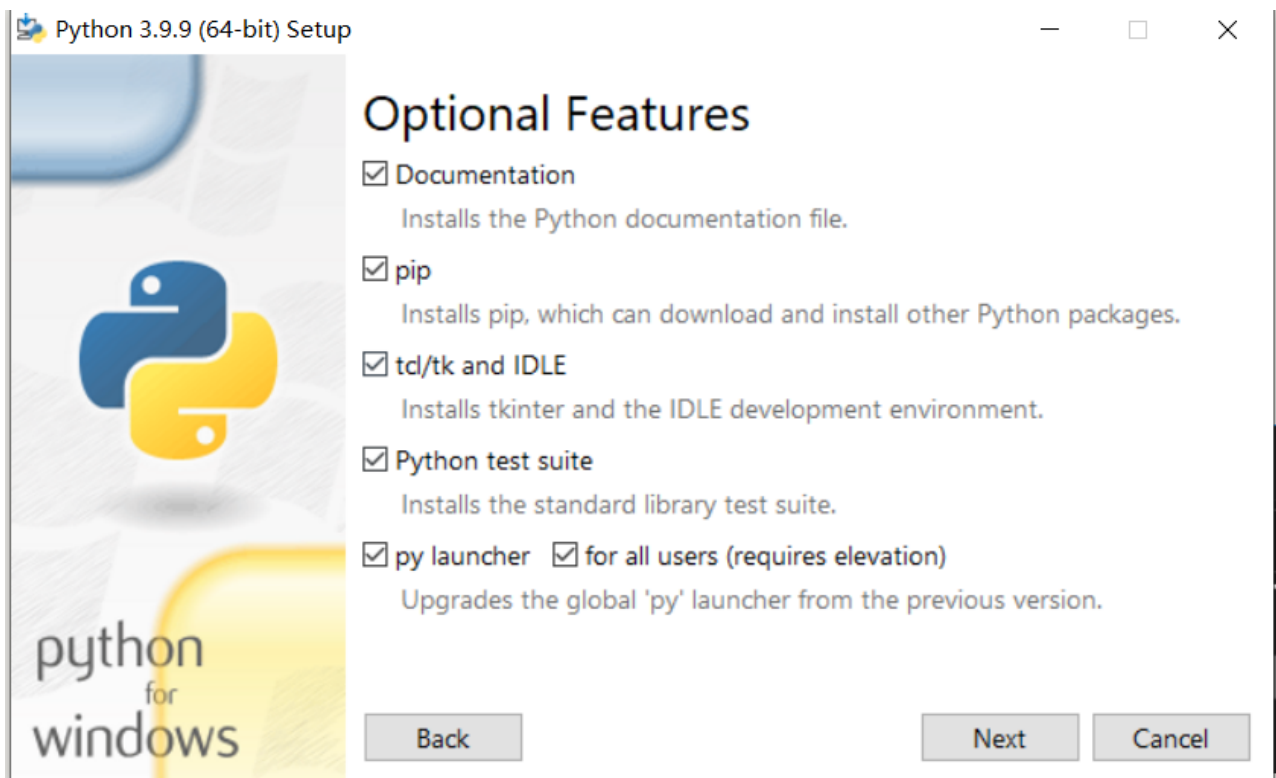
Python 3.9.9 (64-bit) Setup

Optional Features

☑ Documentation
Installs the Python documentation file.

☑ pip
Installs pip, which can download and install other Python packages.

☑ tcl/tk and IDLE
Installs tkinter and the IDLE development environment.

☑ Python test suite
Installs the standard library test suite.

☑ py launcher ☑ for all users (requires elevation)
Upgrades the global 'py' launcher from the previous version.

python
for
windows

Back

Next

Cancel